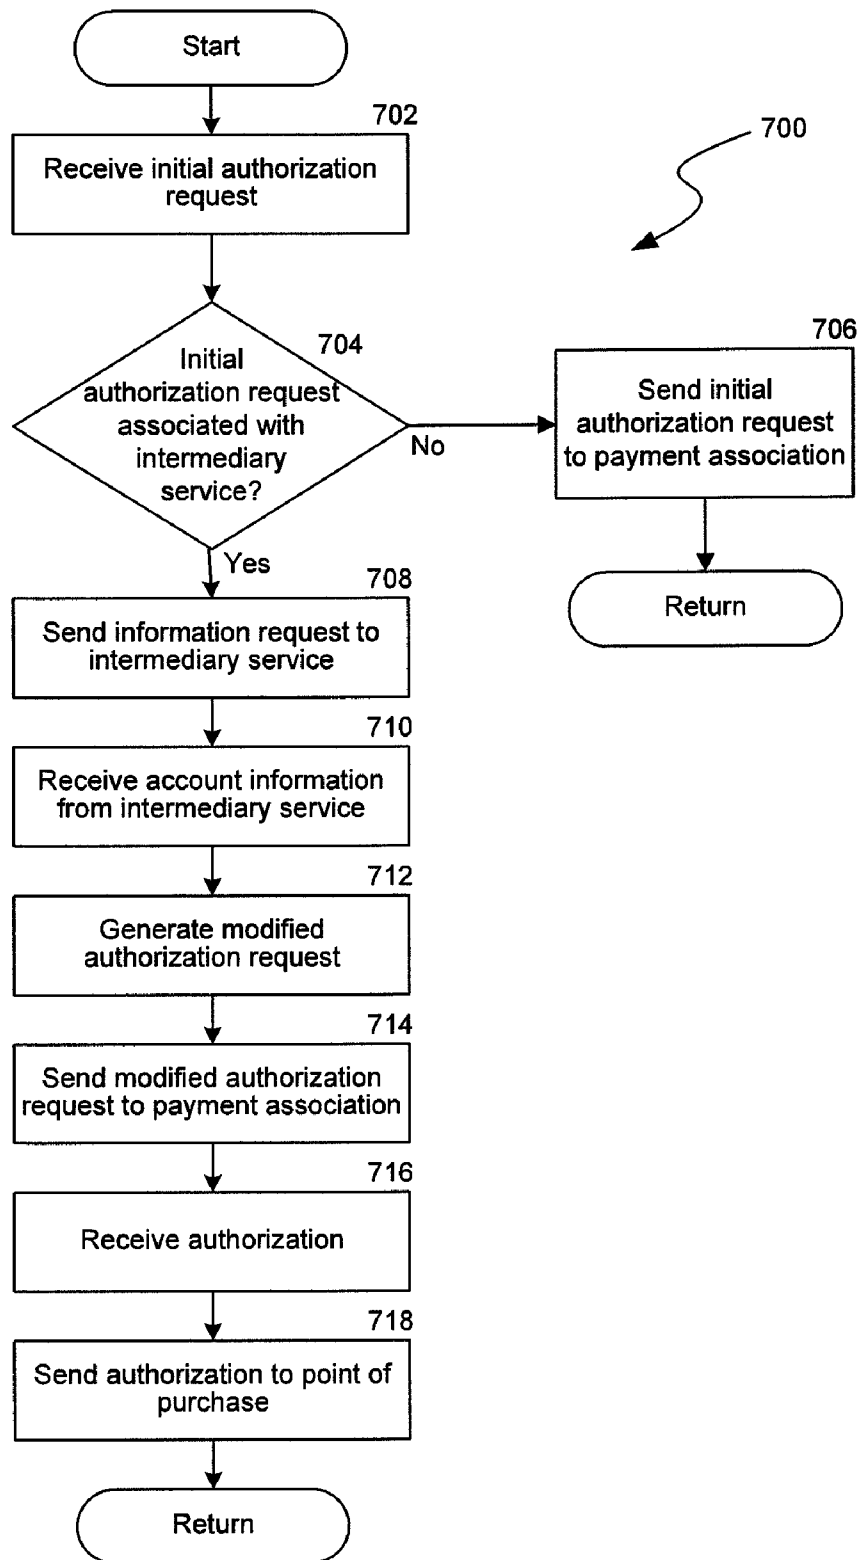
Start

700

702

Receive initial authorization request

704

Initial authorization request associated with intermediary service?

No

706

Send initial authorization request to payment association

Return

Yes

708

Send information request to intermediary service

710

Receive account information from intermediary service

712

Generate modified authorization request

714

Send modified authorization request to payment association

716

Receive authorization

718

Send authorization to point of purchase

Return